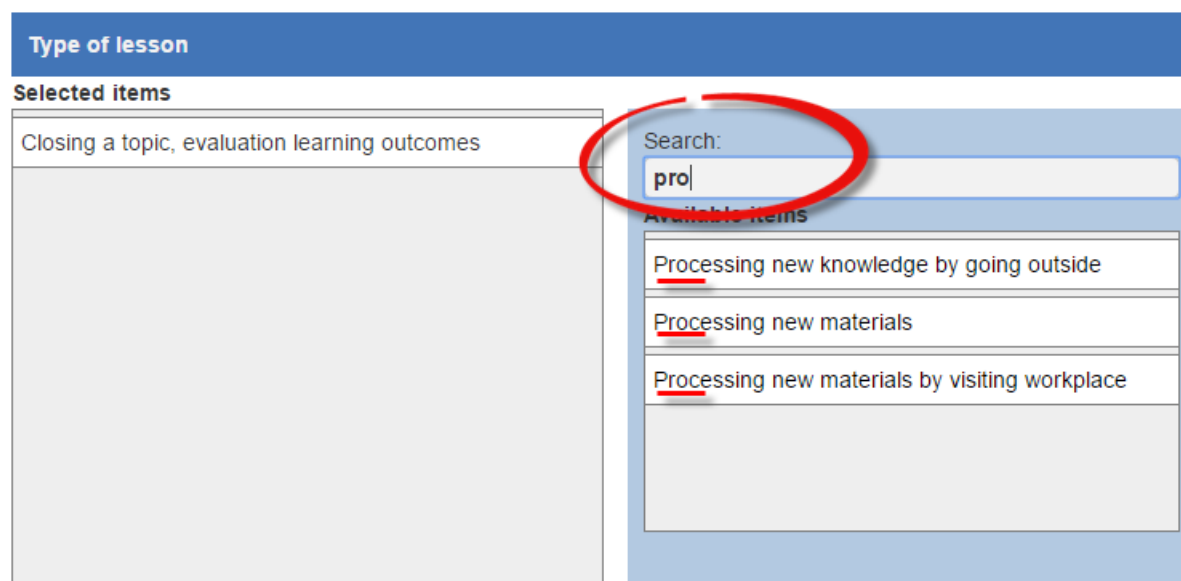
Type of lesson

Selected items

Closing a topic, evaluation learning outcomes

Search:

pro

Available items

Processing new knowledge by going outside

Processing new materials

Processing new materials by visiting workplace